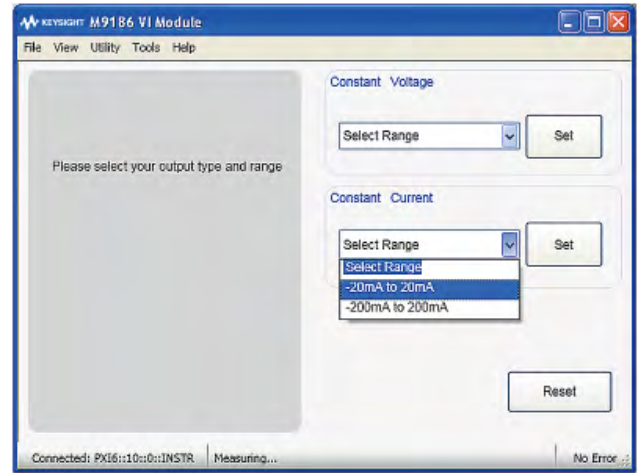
KEYSIGHT M9186 VI Module

File View Utility Tools Help

Please select your output type and range

Constant Voltage

Select Range

Set

Constant Current

Select Range

Set

Select Range
-20mA to 20mA
-200mA to 200mA

Reset

Connected: PXI6::10::0::INSTR | Measuring... | No Error